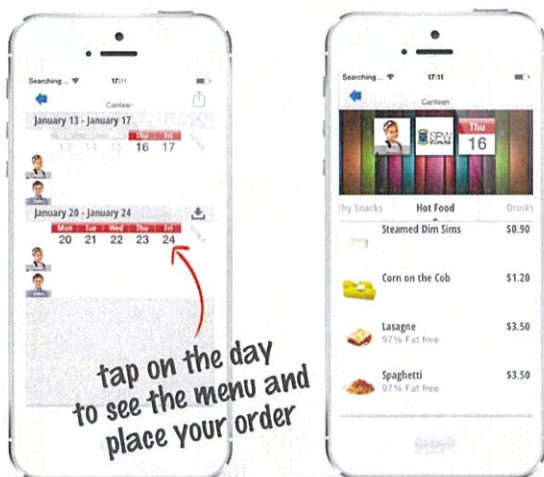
Searching... 17:11

Canteen

January 13 - January 17

Thu Fri

13 14 15 16 17

January 20 - January 24

Mon Tue Wed Thu Fri

20 21 22 23 24

tap on the day to see the menu and place your order

Searching... 17:11

Canteen

Thu

16

thy Snacks Hot Food Drinks

Steamed Dim Sims $0.90

Corn on the Cob $1.20

Lasagne $3.50
97% Fat free

Spaghetti $3.50
97% Fat free